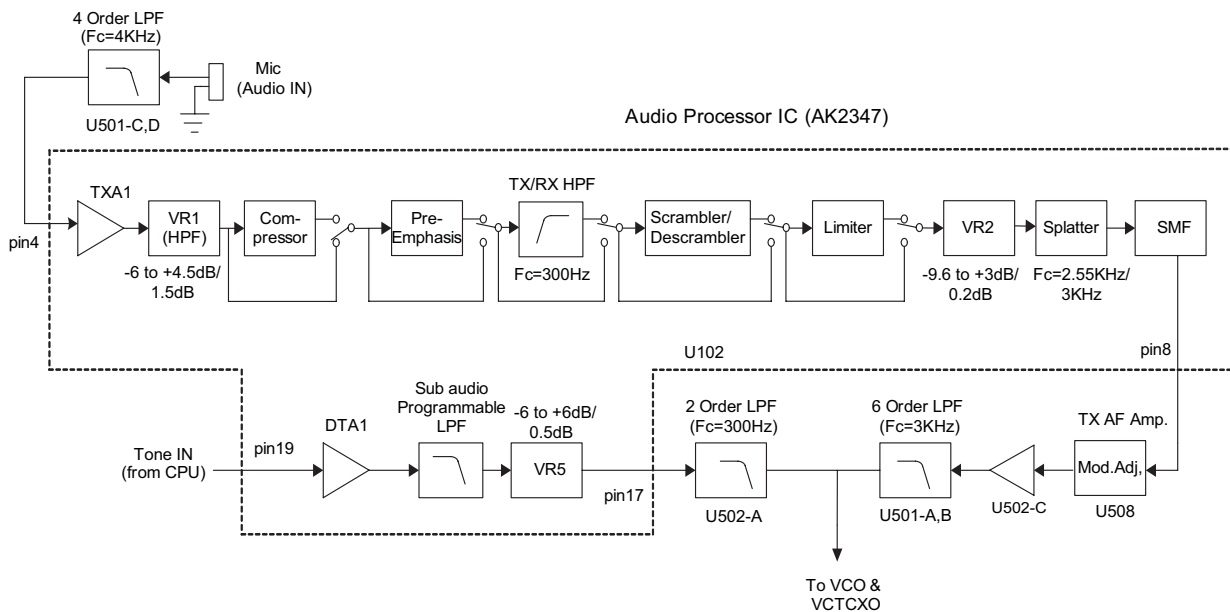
4 Order LPF
(Fc=4KHz)

Mic
(Audio IN)

U501-C,D

Audio Processor IC (AK2347)

TXA1

pin4

VR1
(HPF)

-6 to +4.5dB/
1.5dB

Compressor

Pre-Emphasis

TX/RX HPF

Fc=300Hz

Scrambler/
Descrambler

Limiter

VR2

-9.6 to +3dB/
0.2dB

Splatter

Fc=2.55KHz/
3KHz

SMF

U102

pin8

DTA1

Sub audio
Programmable
LPF

-6 to +6dB/
0.5dB

VR5

Tone IN
(from CPU)

pin19

pin17

2 Order LPF
(Fc=300Hz)

U502-A

6 Order LPF
(Fc=3KHz)

U501-A,B

U502-C

TX AF Amp.

Mod.Adj,

U508

To VCO &
VCTCXO